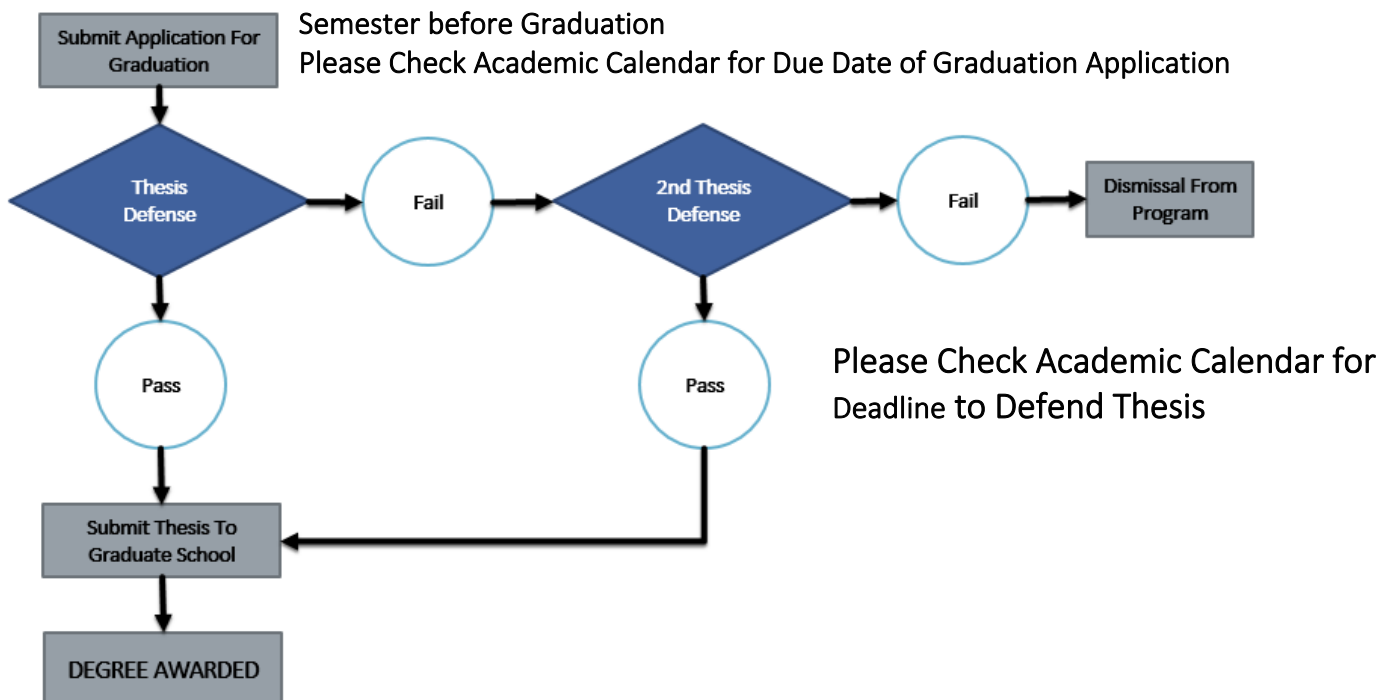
Submit Application For Graduation

Semester before Graduation
Please Check Academic Calendar for Due Date of Graduation Application

Thesis Defense

Fail

2nd Thesis Defense

Fail

Dismissal From Program

Pass

Pass

Please Check Academic Calendar for Deadline to Defend Thesis

Submit Thesis To Graduate School

DEGREE AWARDED